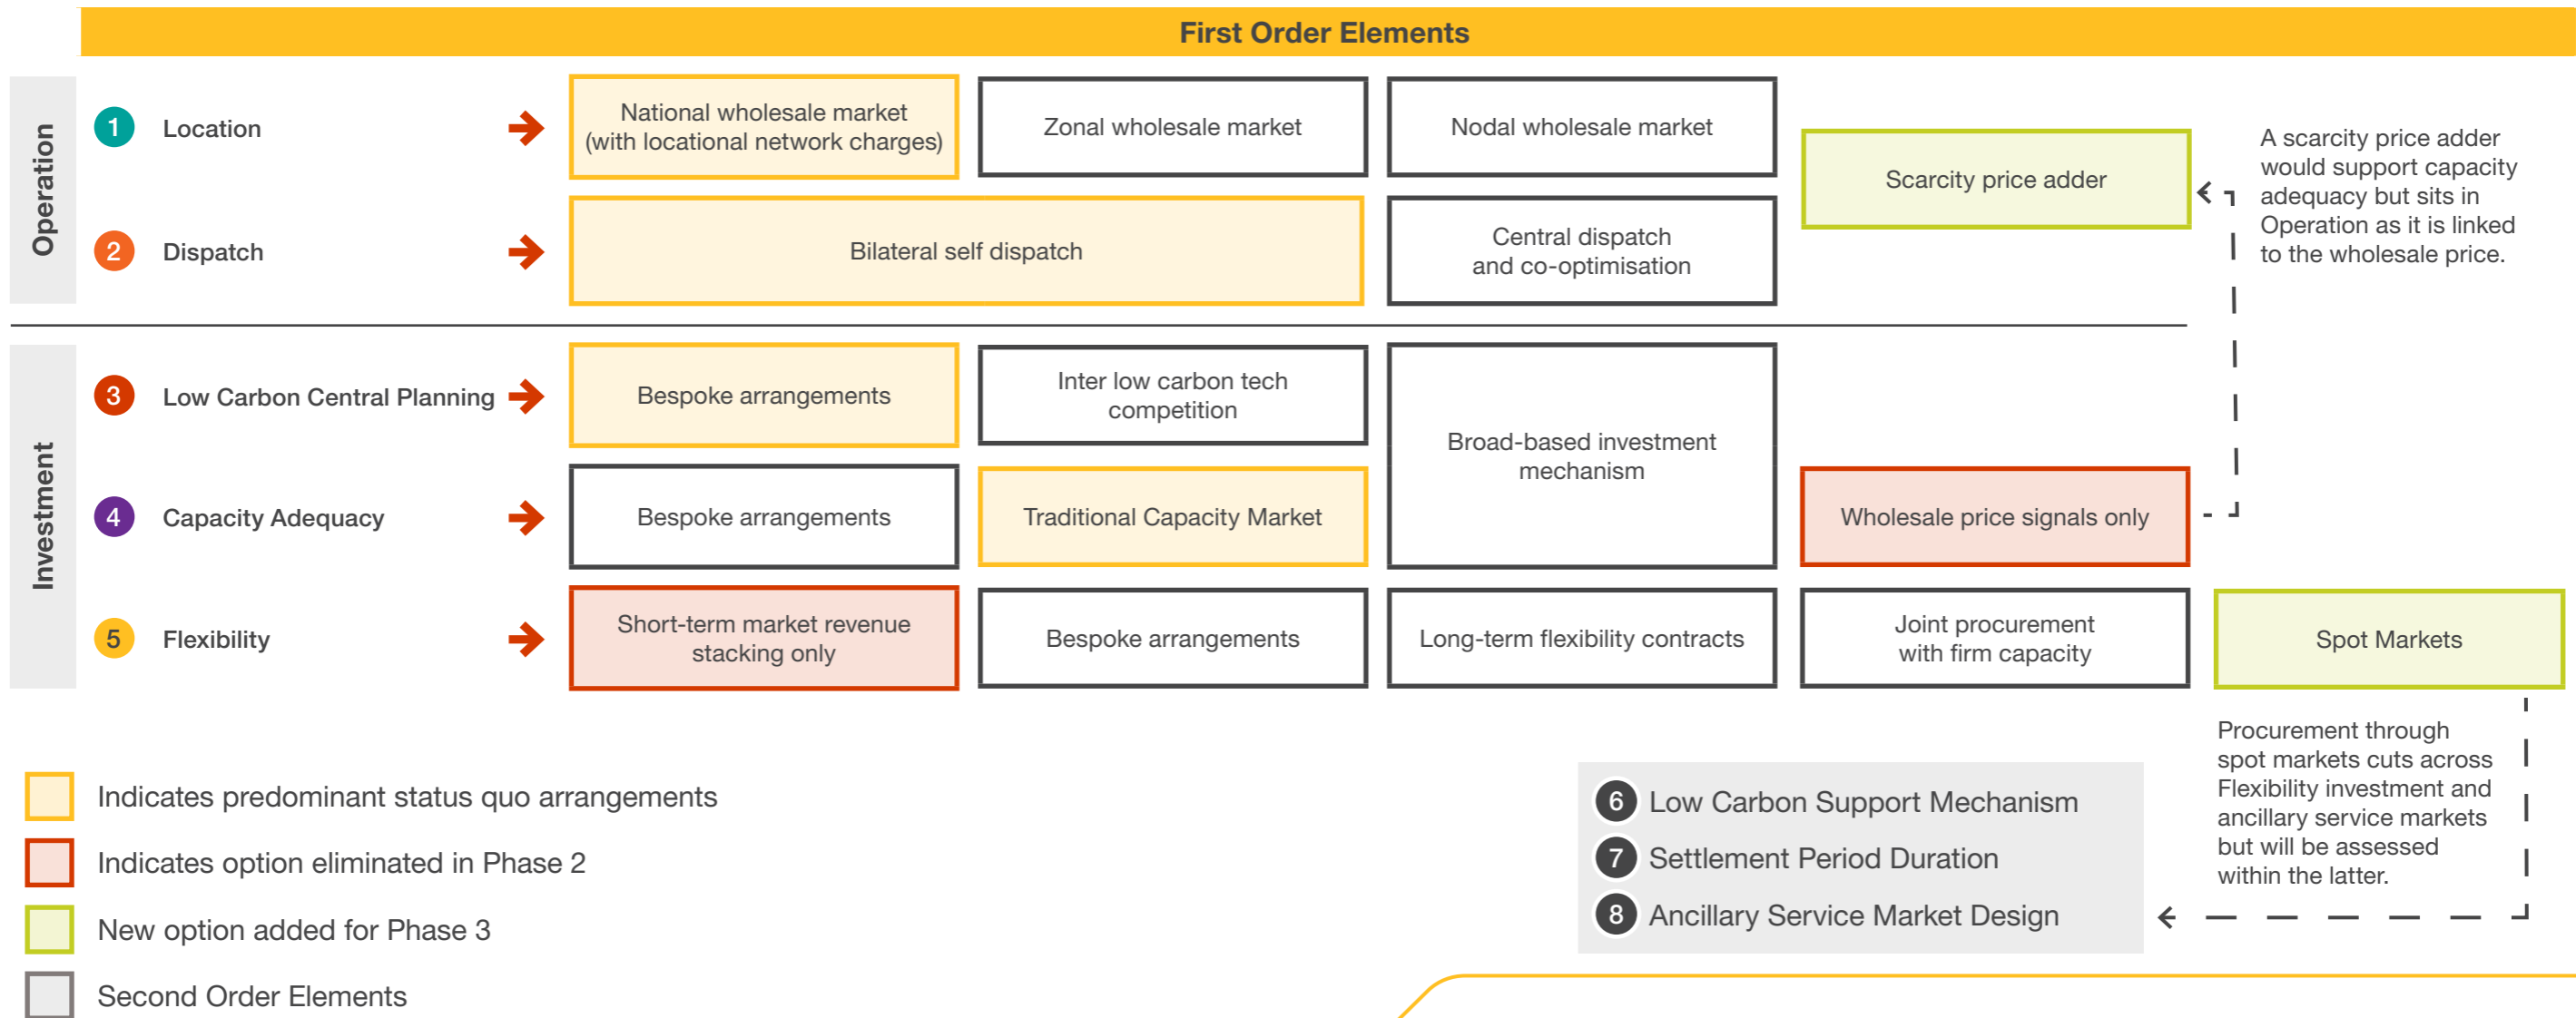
First Order Elements

Operation

1 Location

National wholesale market (with locational network charges)

Zonal wholesale market

Nodal wholesale market

Scarcity price adder

A scarcity price adder would support capacity adequacy but sits in Operation as it is linked to the wholesale price.

2 Dispatch

Bilateral self dispatch

Central dispatch and co-optimisation

Investment

3 Low Carbon Central Planning

Bespoke arrangements

Inter low carbon tech competition

Broad-based investment mechanism

4 Capacity Adequacy

Bespoke arrangements

Traditional Capacity Market

Wholesale price signals only

5 Flexibility

Short-term market revenue stacking only

Bespoke arrangements

Long-term flexibility contracts

Joint procurement with firm capacity

Spot Markets

Procurement through spot markets cuts across Flexibility investment and ancillary service markets but will be assessed within the latter.

Indicates predominant status quo arrangements

Indicates option eliminated in Phase 2

New option added for Phase 3

Second Order Elements

6 Low Carbon Support Mechanism

7 Settlement Period Duration

8 Ancillary Service Market Design